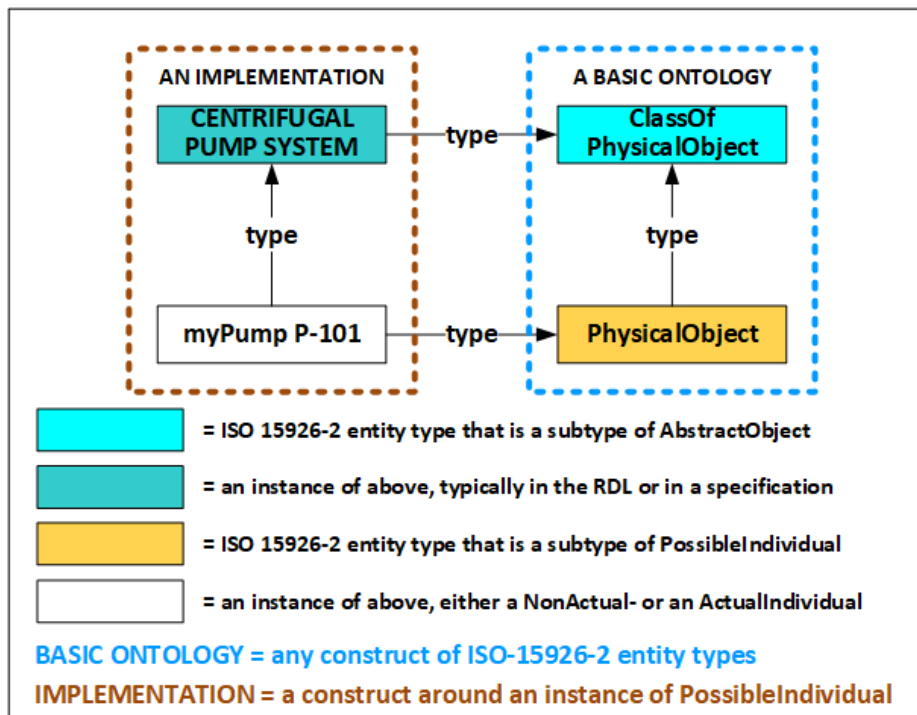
AN IMPLEMENTATION

A BASIC ONTOLOGY

CENTRIFUGAL PUMP SYSTEM

type

ClassOf PhysicalObject

type

type

myPump P-101

type

PhysicalObject

= ISO 15926-2 entity type that is a subtype of AbstractObject

= an instance of above, typically in the RDL or in a specification

= ISO 15926-2 entity type that is a subtype of PossibleIndividual

= an instance of above, either a NonActual- or an ActualIndividual

BASIC ONTOLOGY = any construct of ISO-15926-2 entity types

IMPLEMENTATION = a construct around an instance of PossibleIndividual